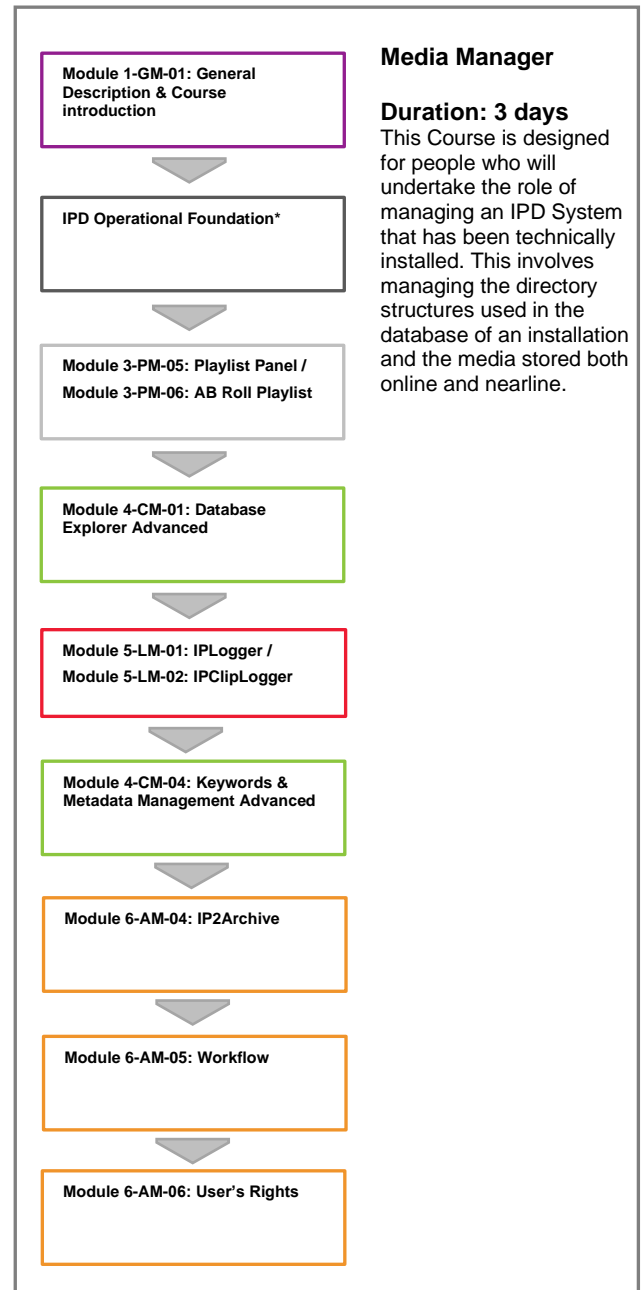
Module 1-GM-01: General Description & Course introduction

IPD Operational Foundation*

Module 3-PM-05: Playlist Panel /

Module 3-PM-06: AB Roll Playlist

Module 4-CM-01: Database Explorer Advanced

Module 5-LM-01: IPLogger /

Module 5-LM-02: IPClipLogger

Module 4-CM-04: Keywords & Metadata Management Advanced

Module 6-AM-04: IP2Archive

Module 6-AM-05: Workflow

Module 6-AM-06: User's Rights

Media Manager

Duration: 3 days

This Course is designed for people who will undertake the role of managing an IPD System that has been technically installed. This involves managing the directory structures used in the database of an installation and the media stored both online and nearline.